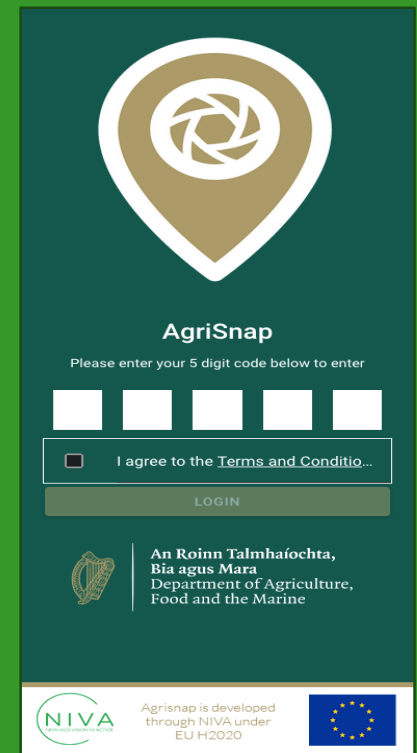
AgriSnap

Please enter your 5 digit code below to enter

I agree to the Terms and Conditio…

LOGIN

An Roinn Talmhaíochta, Bia agus Mara
Department of Agriculture, Food and the Marine

NIVA
NEW IACS VISION IN ACTION

Agrisnap is developed through NIVA under EU H2020